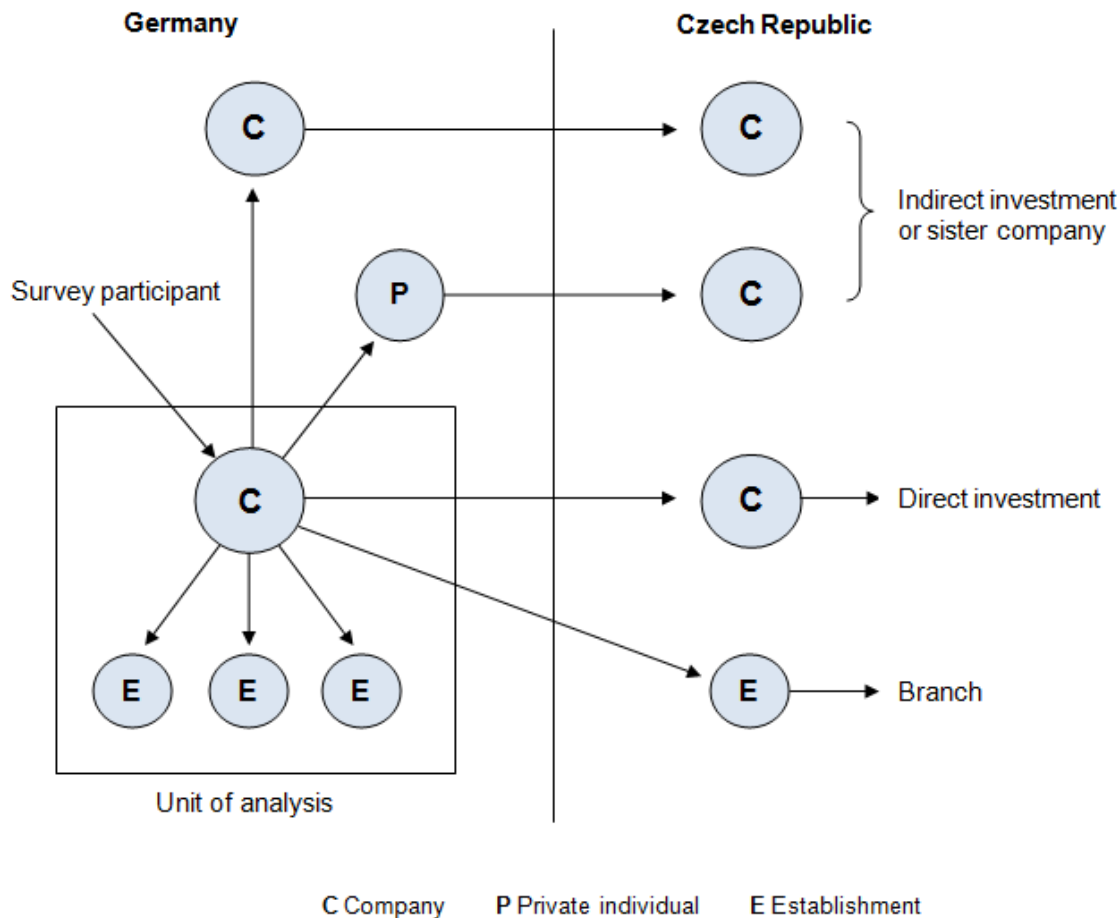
Germany

Czech Republic

C

C

Indirect investment or sister company

Survey participant

P

C

C

C

Direct investment

E

E

E

E

Branch

Unit of analysis

C Company P Private individual E Establishment